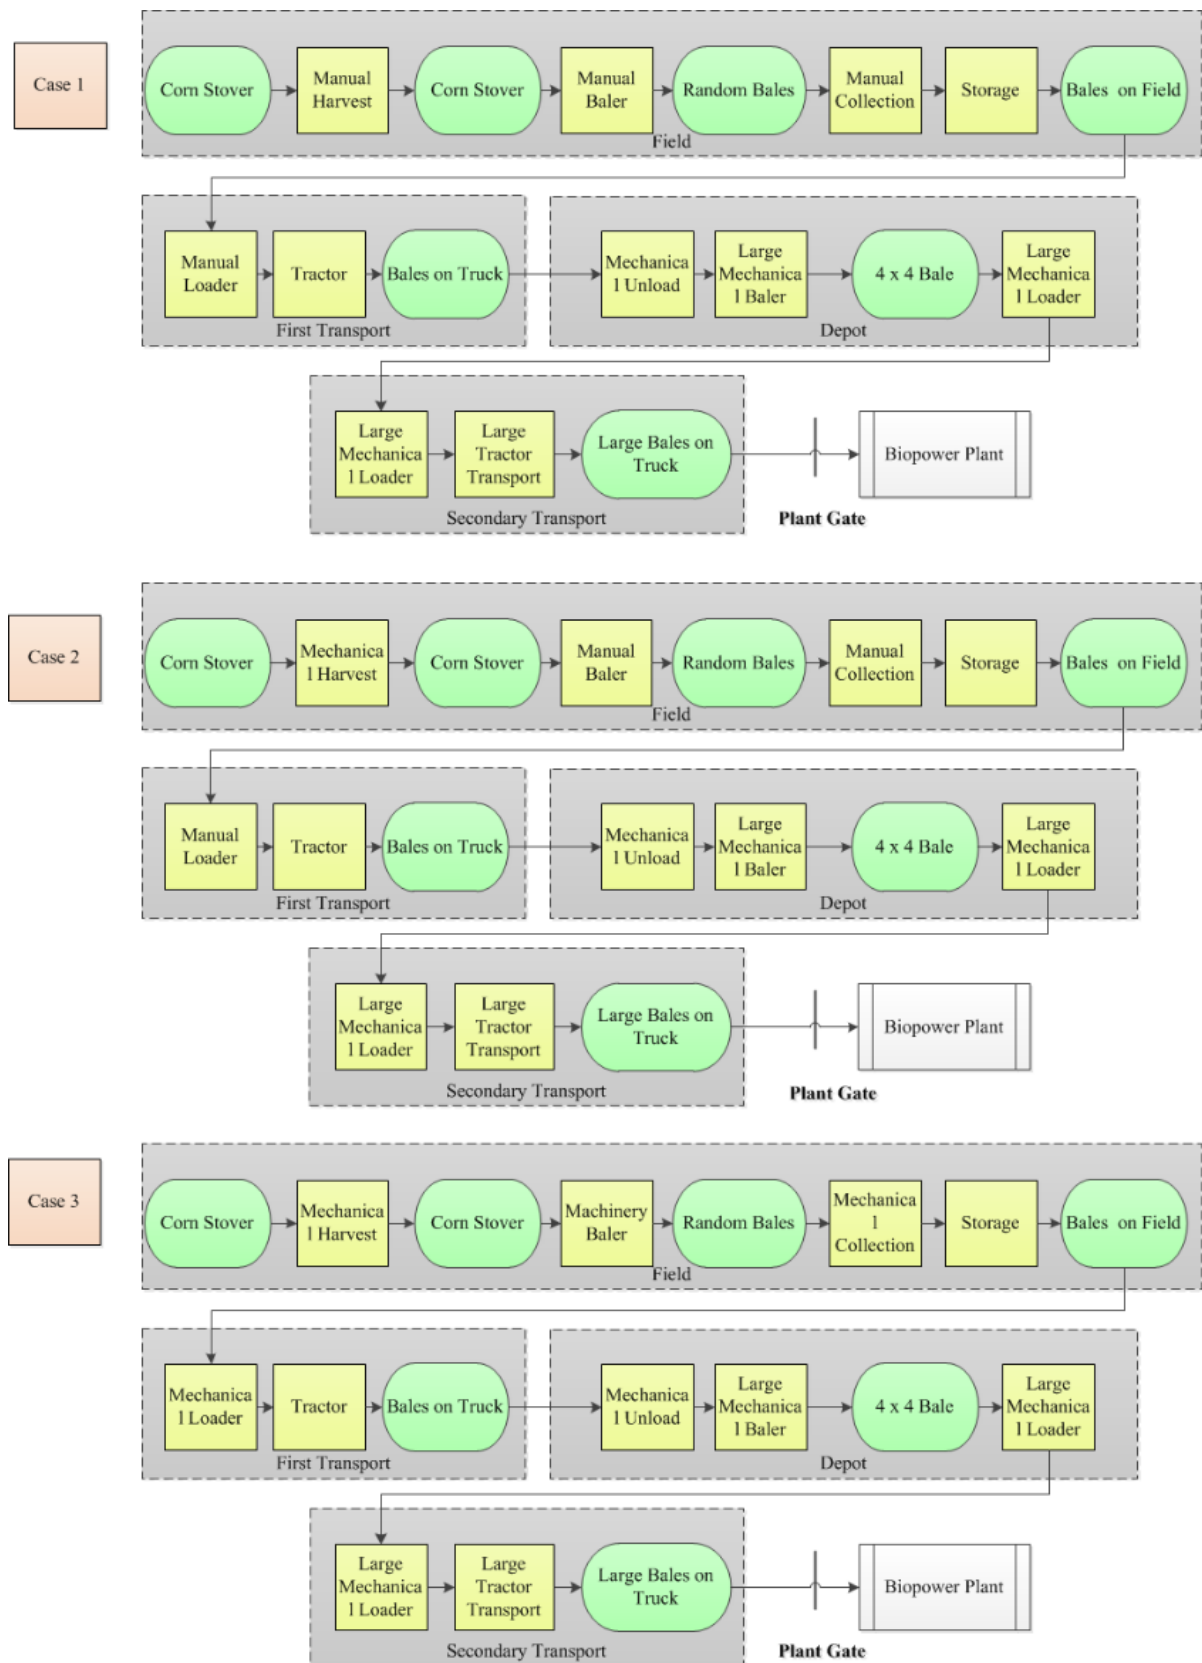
Case 1

Corn Stover
Manual Harvest
Corn Stover
Manual Baler
Random Bales
Manual Collection
Storage
Bales on Field
Field

Manual Loader
Tractor
Bales on Truck
First Transport

Mechanica l Unload
Large Mechanica l Baler
4 x 4 Bale
Large Mechanica l Loader
Depot

Large Mechanica l Loader
Large Tractor Transport
Large Bales on Truck
Secondary Transport

Plant Gate
Biopower Plant

Case 2

Corn Stover
Mechanica l Harvest
Corn Stover
Manual Baler
Random Bales
Manual Collection
Storage
Bales on Field
Field

Manual Loader
Tractor
Bales on Truck
First Transport

Mechanica l Unload
Large Mechanica l Baler
4 x 4 Bale
Large Mechanica l Loader
Depot

Large Mechanica l Loader
Large Tractor Transport
Large Bales on Truck
Secondary Transport

Plant Gate
Biopower Plant

Case 3

Corn Stover
Mechanica l Harvest
Corn Stover
Machinery Baler
Random Bales
Mechanica l Collection
Storage
Bales on Field
Field

Mechanica l Loader
Tractor
Bales on Truck
First Transport

Mechanica l Unload
Large Mechanica l Baler
4 x 4 Bale
Large Mechanica l Loader
Depot

Large Mechanica l Loader
Large Tractor Transport
Large Bales on Truck
Secondary Transport

Plant Gate
Biopower Plant